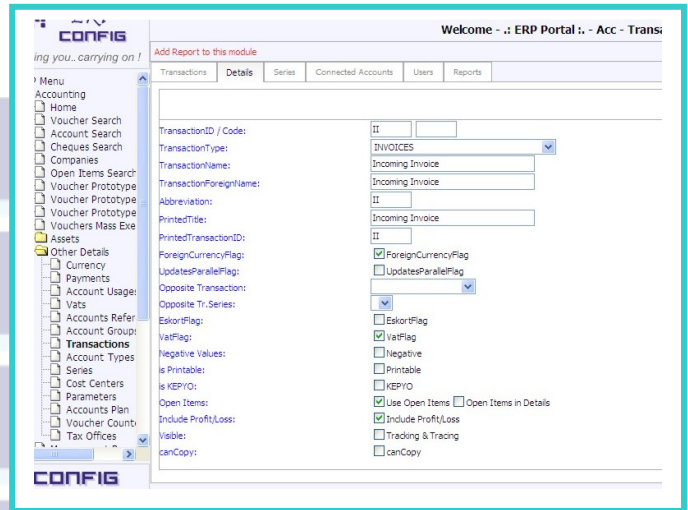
CONFIG
ing you.. carrying on !

Welcome - .: ERP Portal :. - Acc - Transa

Add Report to this module

Transactions | Details | Series | Connected Accounts | Users | Reports

Menu
Accounting
Home
Voucher Search
Account Search
Cheques Search
Companies
Open Items Search
Voucher Prototype
Voucher Prototype
Voucher Prototype
Vouchers Mass Exe
Assets
Other Details
Currency
Payments
Account Usage
Vats
Accounts Refer
Account Groups
Transactions
Account Types
Series
Cost Centers
Parameters
Accounts Plan
Voucher Counte
Tax Offices

CONFIG

TransactionID / Code: II
TransactionType: INVOICES
TransactionName: Incoming Invoice
TransactionForeignName: Incoming Invoice
Abbreviation: II
PrintedTitle: Incoming Invoice
PrintedTransactionID: II
ForeignCurrencyFlag: ForeignCurrencyFlag
UpdatesParallelFlag: UpdatesParallelFlag
Opposite Transaction:
Opposite Tr.Series:
EskortFlag: EskortFlag
VatFlag: VatFlag
Negative Values: Negative
is Printable: Printable
is KEPYO: KEPYO
Open Items: Use Open Items Open Items in Details
Include Profit/Loss: Include Profit/Loss
Visible: Tracking & Tracing
canCopy: canCopy